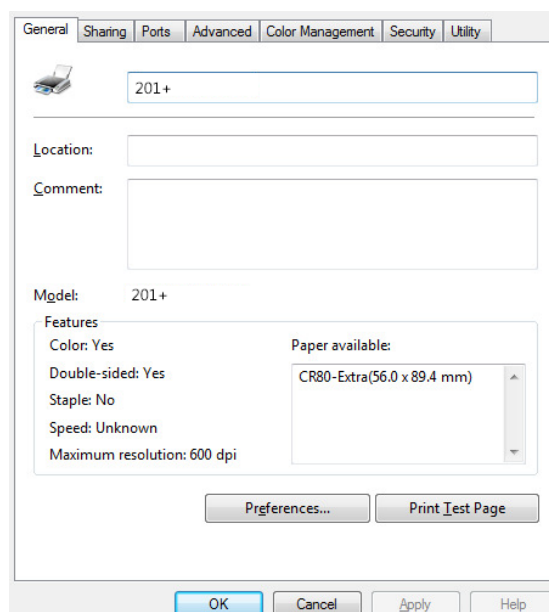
General | Sharing | Ports | Advanced | Color Management | Security | Utility

201+

Location:

Comment:

Model: 201+

Features

Color: Yes

Double-sided: Yes

Staple: No

Speed: Unknown

Maximum resolution: 600 dpi

Paper available:

CR80-Extra(56.0 x 89.4 mm)

Preferences...

Print Test Page

OK

Cancel

Apply

Help